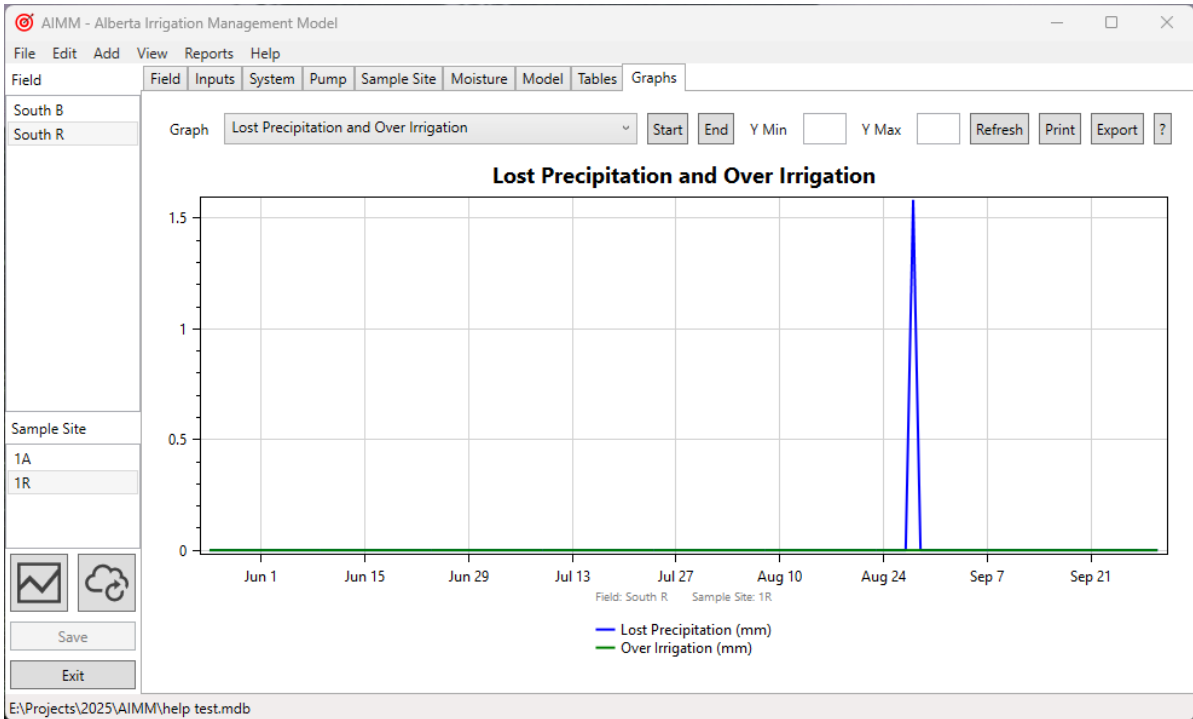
AIMM - Alberta Irrigation Management Model

File Edit Add View Reports Help

Field

South B
South R

Sample Site

1A
1R

Save

Exit

Field Inputs System Pump Sample Site Moisture Model Tables Graphs

Graph Lost Precipitation and Over Irrigation Start End Y Min Y Max Refresh Print Export ?

Lost Precipitation and Over Irrigation

1.5
1
0.5
0

Jun 1 Jun 15 Jun 29 Jul 13 Jul 27 Aug 10 Aug 24 Sep 7 Sep 21

Field: South R Sample Site: 1R

Lost Precipitation (mm)
Over Irrigation (mm)

E:\Projects\2025\AIMM\help test.mdb